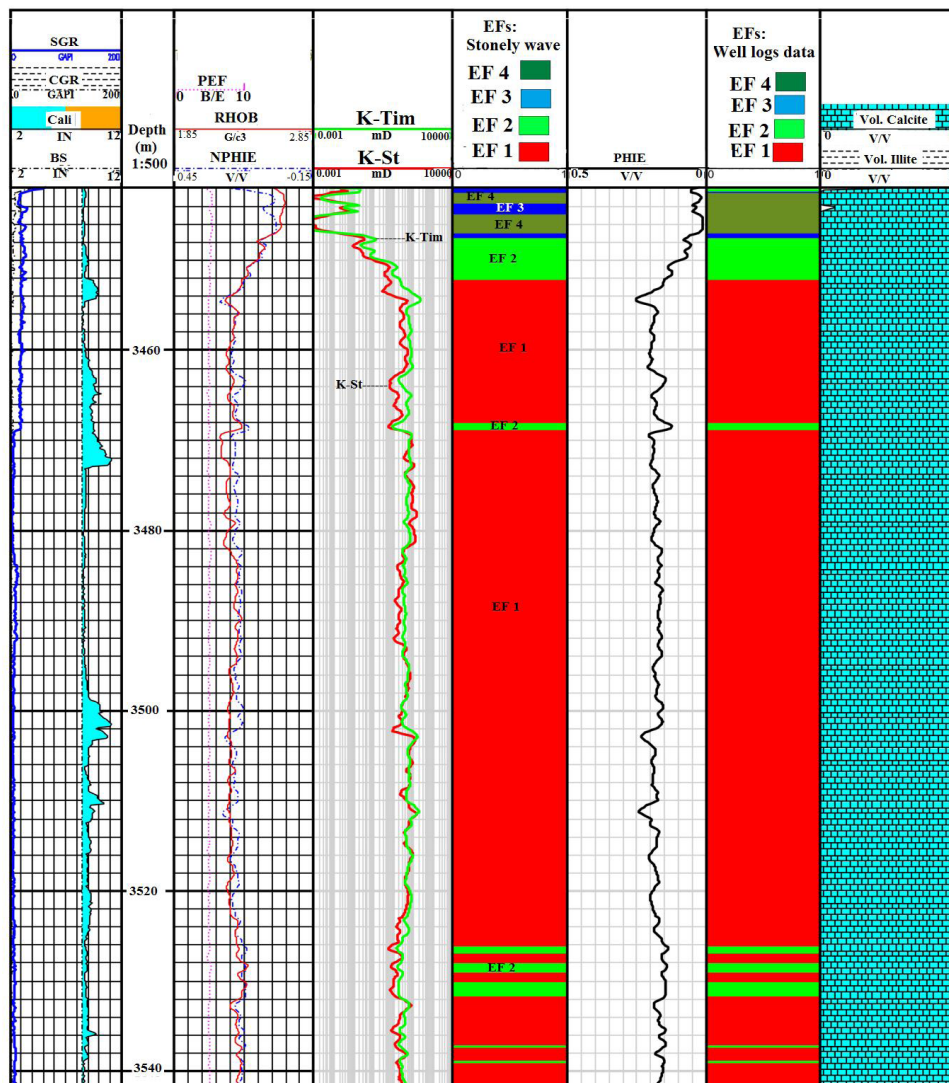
SGR
0 GAPI 200
CGR
0 GAPI 200
Cali
2 IN 12
BS
2 IN 12

Depth (m) 1:500

PEF
0 B/E 10
RHOB
1.85 G/c3 2.85
NPHIE
0.45 V/V -0.15

K-Tim
0.001 mD 10000
K-St
0.001 mD 10000

EFs: Stonely wave
EF 4
EF 3
EF 2
EF 1
0 1

PHIE
0.5 V/V 0

EFs: Well logs data
EF 4
EF 3
EF 2
EF 1
0 1

Vol. Calcite
0 V/V
Vol. Illite
0 V/V

3460
3480
3500
3520
3540

K-Tim
K-St

EF 4
EF 3
EF 4
EF 2
EF 1
EF 2
EF 1
EF 2